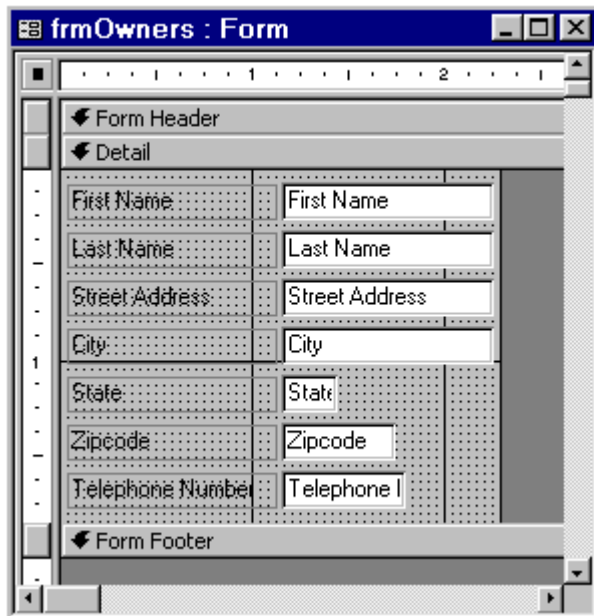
frmOwners : Form

1
2

Form Header

Detail

First Name: First Name

Last Name: Last Name

Street Address: Street Address

City: City

1

State: State

Zipcode: Zipcode

Telephone Number: Telephone I

Form Footer